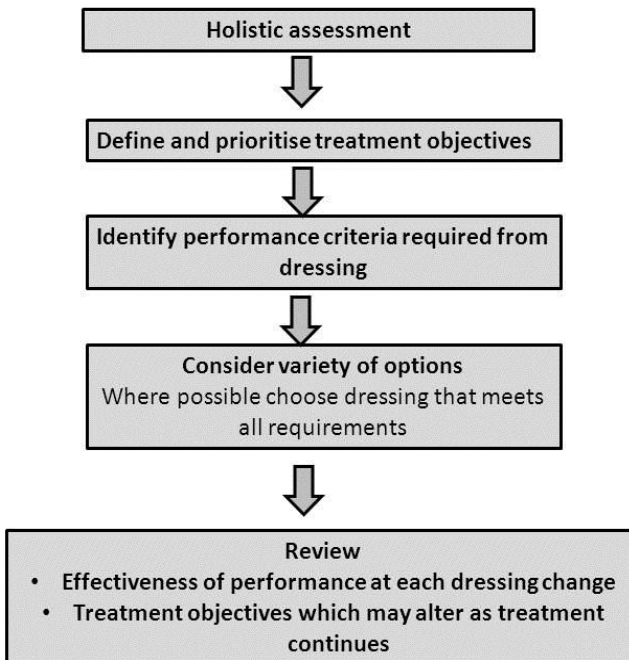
Holistic assessment

Define and prioritise treatment objectives

Identify performance criteria required from dressing

Consider variety of options
Where possible choose dressing that meets all requirements

Review
• Effectiveness of performance at each dressing change
• Treatment objectives which may alter as treatment continues